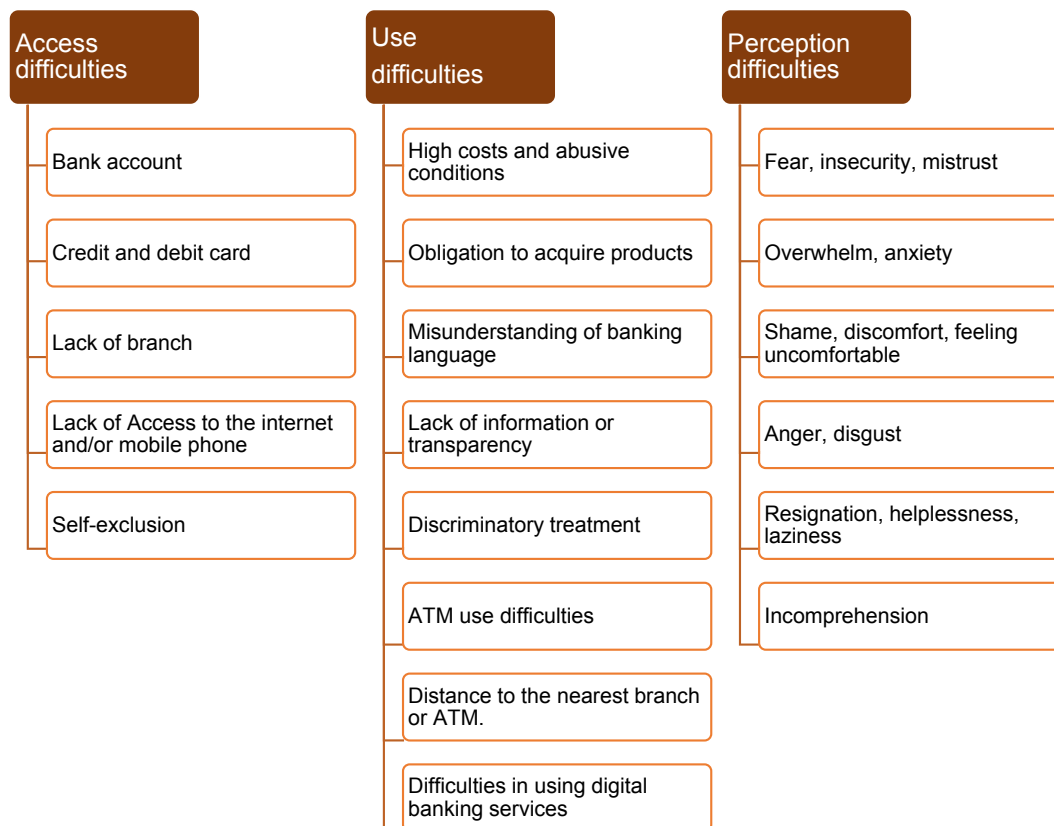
Access difficulties

Bank account

Credit and debit card

Lack of branch

Lack of Access to the internet and/or mobile phone

Self-exclusion

Use difficulties

High costs and abusive conditions

Obligation to acquire products

Misunderstanding of banking language

Lack of information or transparency

Discriminatory treatment

ATM use difficulties

Distance to the nearest branch or ATM.

Difficulties in using digital banking services

Perception difficulties

Fear, insecurity, mistrust

Overwhelm, anxiety

Shame, discomfort, feeling uncomfortable

Anger, disgust

Resignation, helplessness, laziness

Incomprehension